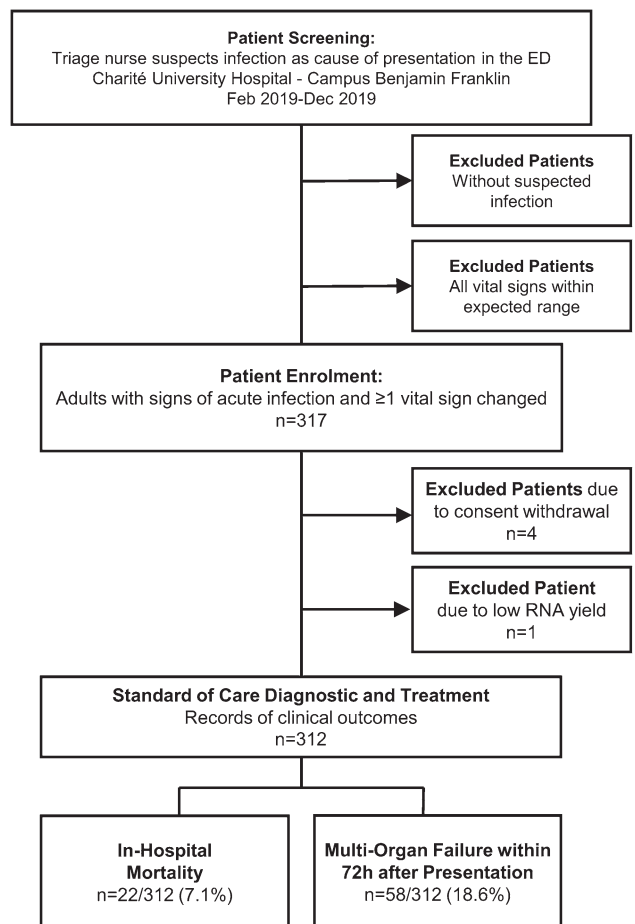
Patient Screening:
Triage nurse suspects infection as cause of presentation in the ED
Charité University Hospital - Campus Benjamin Franklin
Feb 2019-Dec 2019

Excluded Patients
Without suspected infection

Excluded Patients
All vital signs within expected range

Patient Enrolment:
Adults with signs of acute infection and ≥1 vital sign changed
n=317

Excluded Patients due to consent withdrawal
n=4

Excluded Patient
due to low RNA yield
n=1

Standard of Care Diagnostic and Treatment
Records of clinical outcomes
n=312

In-Hospital Mortality
n=22/312 (7.1%)

Multi-Organ Failure within 72h after Presentation
n=58/312 (18.6%)